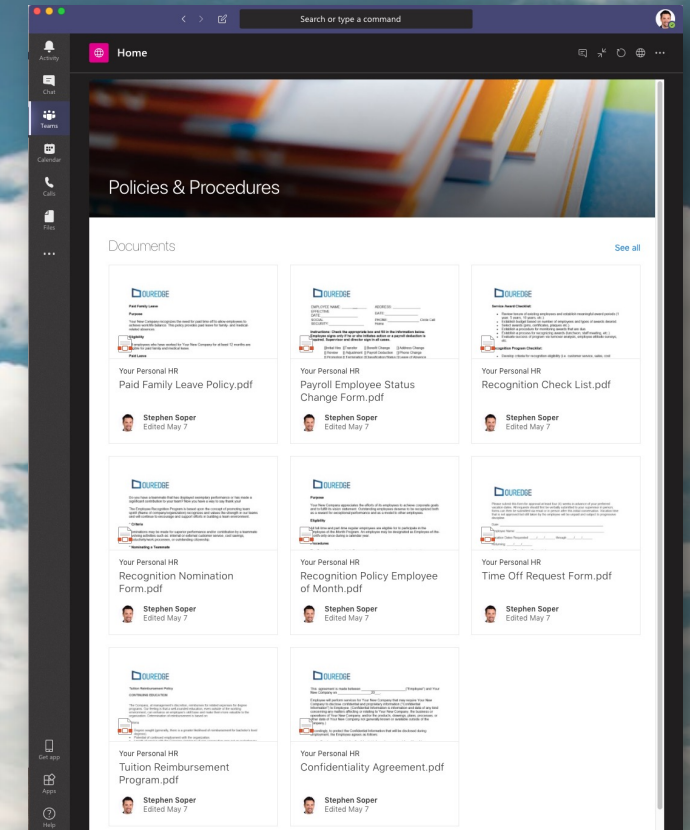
Search or type a command

Activity
Chat
Teams
Calendar
Calls
Files
...

Home

Policies & Procedures

Documents

See all

Your Personal HR
Paid Family Leave Policy.pdf
Stephen Soper
Edited May 7

Your Personal HR
Payroll Employee Status Change Form.pdf
Stephen Soper
Edited May 7

Your Personal HR
Recognition Check List.pdf
Stephen Soper
Edited May 7

Your Personal HR
Recognition Nomination Form.pdf
Stephen Soper
Edited May 7

Your Personal HR
Recognition Policy Employee of Month.pdf
Stephen Soper
Edited May 7

Your Personal HR
Time Off Request Form.pdf
Stephen Soper
Edited May 7

Your Personal HR
Tuition Reimbursement Program.pdf
Stephen Soper
Edited May 7

Your Personal HR
Confidentiality Agreement.pdf
Stephen Soper
Edited May 7

Get app
Apps
Help